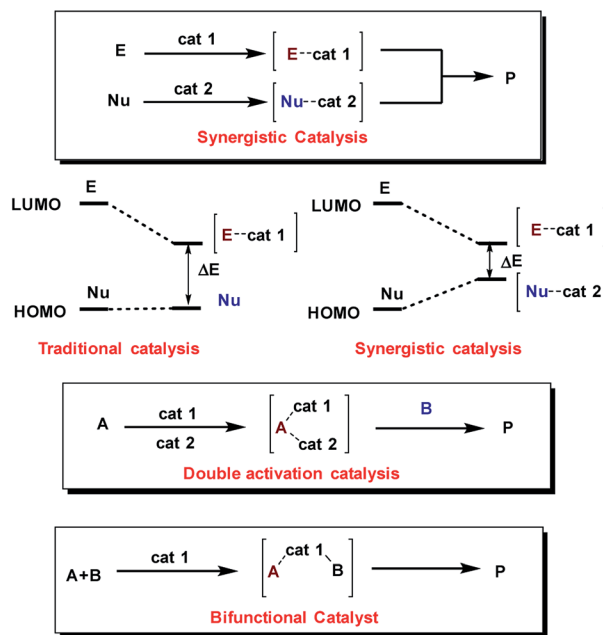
E → cat 1 → [E--cat 1]

Nu → cat 2 → [Nu--cat 2]

→ P

Synergistic Catalysis

LUMO E

[E--cat 1]

ΔE

HOMO Nu

Nu

Traditional catalysis

LUMO E

[E--cat 1]

ΔE

HOMO Nu

[Nu--cat 2]

Synergistic catalysis

A → cat 1, cat 2 → [A cat 1, cat 2] → B → P

Double activation catalysis

A+B → cat 1 → [A cat 1 B] → P

Bifunctional Catalyst